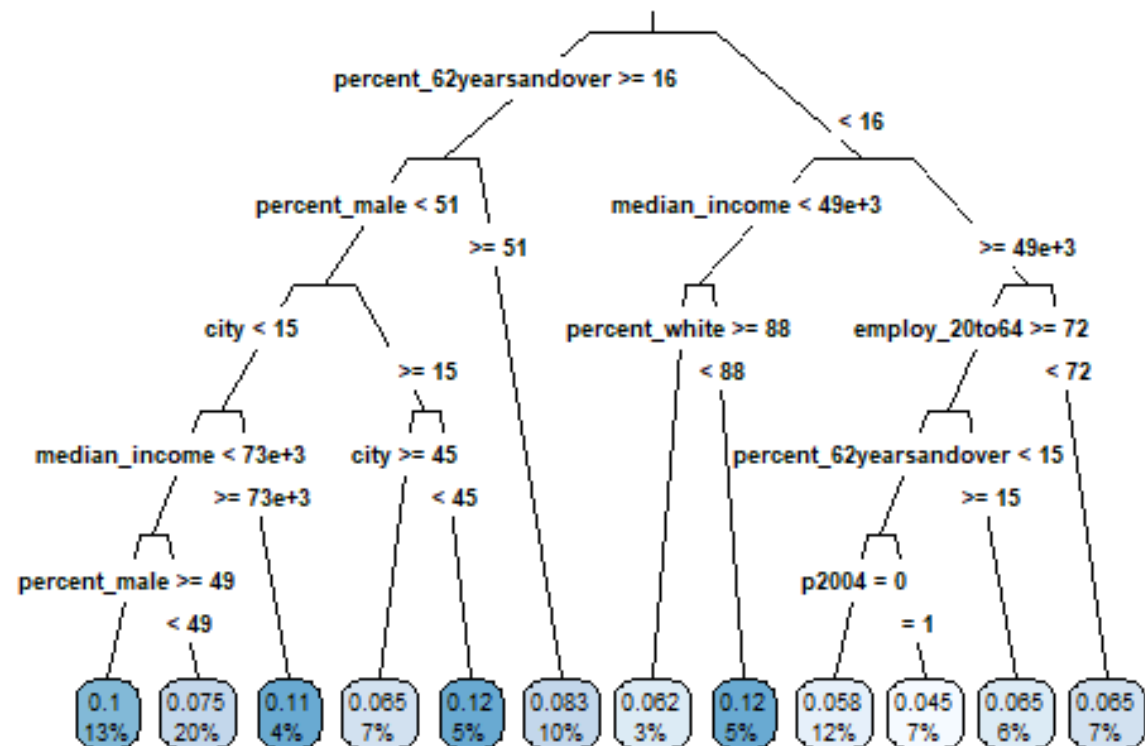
percent_62yearsandover >= 16

< 16

percent_male < 51

>= 51

median_income < 49e+3

>= 49e+3

city < 15

>= 15

percent_white >= 88

< 88

employ_20to64 >= 72

< 72

median_income < 73e+3

>= 73e+3

city >= 45

< 45

percent_62yearsandover < 15

>= 15

percent_male >= 49

< 49

p2004 = 0

= 1

0.1
13%

0.075
20%

0.11
4%

0.065
7%

0.12
5%

0.083
10%

0.062
3%

0.12
5%

0.058
12%

0.045
7%

0.065
6%

0.065
7%